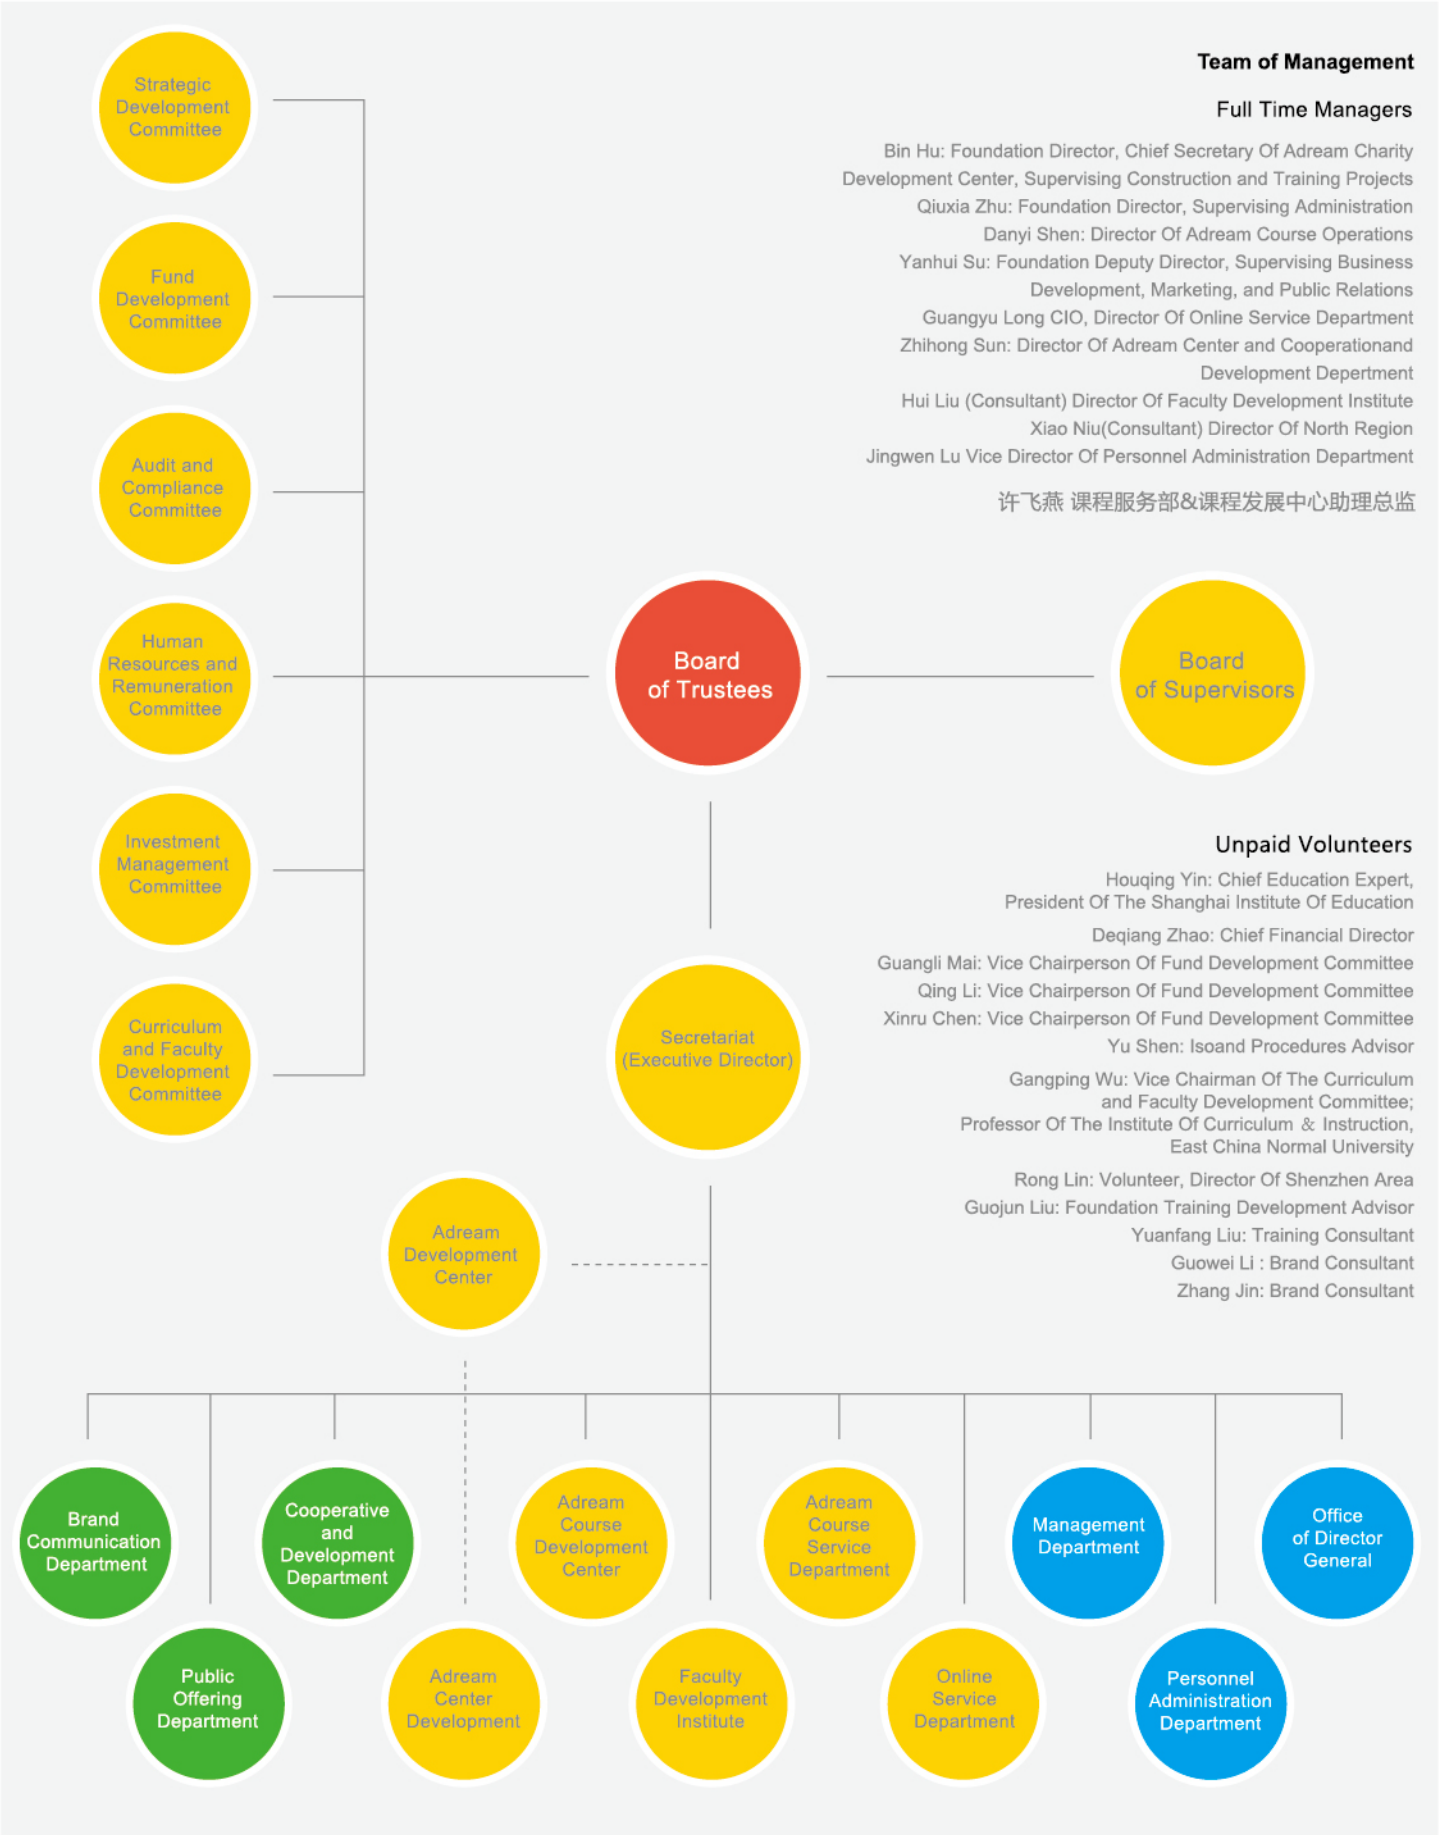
Team of Management

Full Time Managers

Bin Hu: Foundation Director, Chief Secretary Of Adream Charity Development Center, Supervising Construction and Training Projects
Qiuxia Zhu: Foundation Director, Supervising Administration
Danyi Shen: Director Of Adream Course Operations
Yanhui Su: Foundation Deputy Director, Supervising Business Development, Marketing, and Public Relations
Guangyu Long CIO, Director Of Online Service Department
Zhihong Sun: Director Of Adream Center and Cooperationand Development Depertment
Hui Liu (Consultant) Director Of Faculty Development Institute
Xiao Niu(Consultant) Director Of North Region
Jingwen Lu Vice Director Of Personnel Administration Department

许飞燕 课程服务部&课程发展中心助理总监

Strategic Development Committee

Fund Development Committee

Audit and Compliance Committee

Human Resources and Remuneration Committee

Investment Management Committee

Curriculum and Faculty Development Committee

Board of Trustees

Board of Supervisors

Unpaid Volunteers

Houqing Yin: Chief Education Expert, President Of The Shanghai Institute Of Education
Deqiang Zhao: Chief Financial Director
Guangli Mai: Vice Chairperson Of Fund Development Committee
Qing Li: Vice Chairperson Of Fund Development Committee
Xinru Chen: Vice Chairperson Of Fund Development Committee
Yu Shen: Isoand Procedures Advisor
Gangping Wu: Vice Chairman Of The Curriculum and Faculty Development Committee; Professor Of The Institute Of Curriculum & Instruction, East China Normal University
Rong Lin: Volunteer, Director Of Shenzhen Area
Guojun Liu: Foundation Training Development Advisor
Yuanfang Liu: Training Consultant
Guowei Li : Brand Consultant
Zhang Jin: Brand Consultant

Secretariat (Executive Director)

Adream Development Center

Brand Communication Department

Cooperative and Development Department

Adream Course Development Center

Adream Course Service Department

Management Department

Office of Director General

Public Offering Department

Adream Center Development

Faculty Development Institute

Online Service Department

Personnel Administration Department